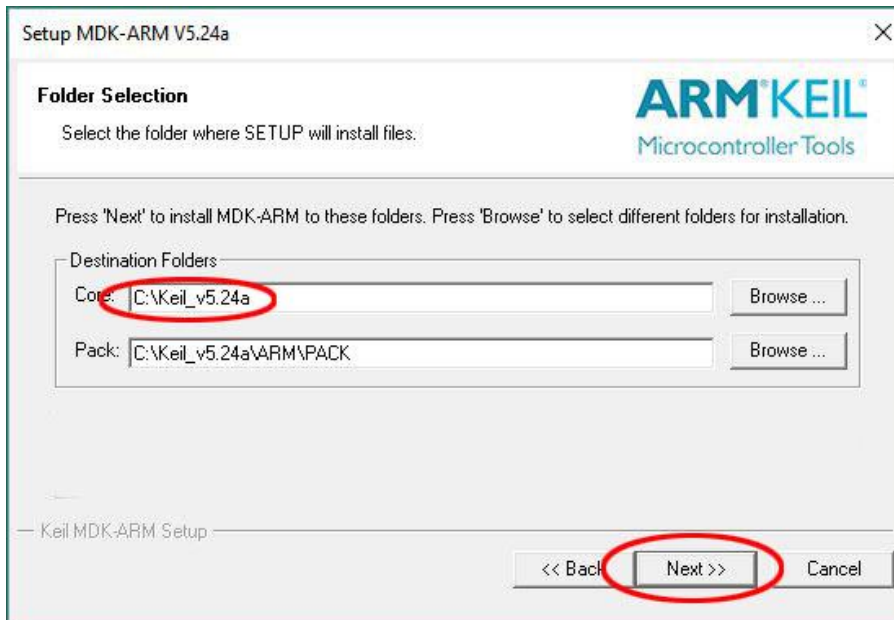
Setup MDK-ARM V5.24a

×

Folder Selection

Select the folder where SETUP will install files.

ARM KEIL
Microcontroller Tools

Press 'Next' to install MDK-ARM to these folders. Press 'Browse' to select different folders for installation.

Destination Folders

Core: C:\Keil_v5.24a

Browse ...

Pack: C:\Keil_v5.24a\ARM\PACK

Browse ...

Keil MDK-ARM Setup

<< Back

Next >>

Cancel